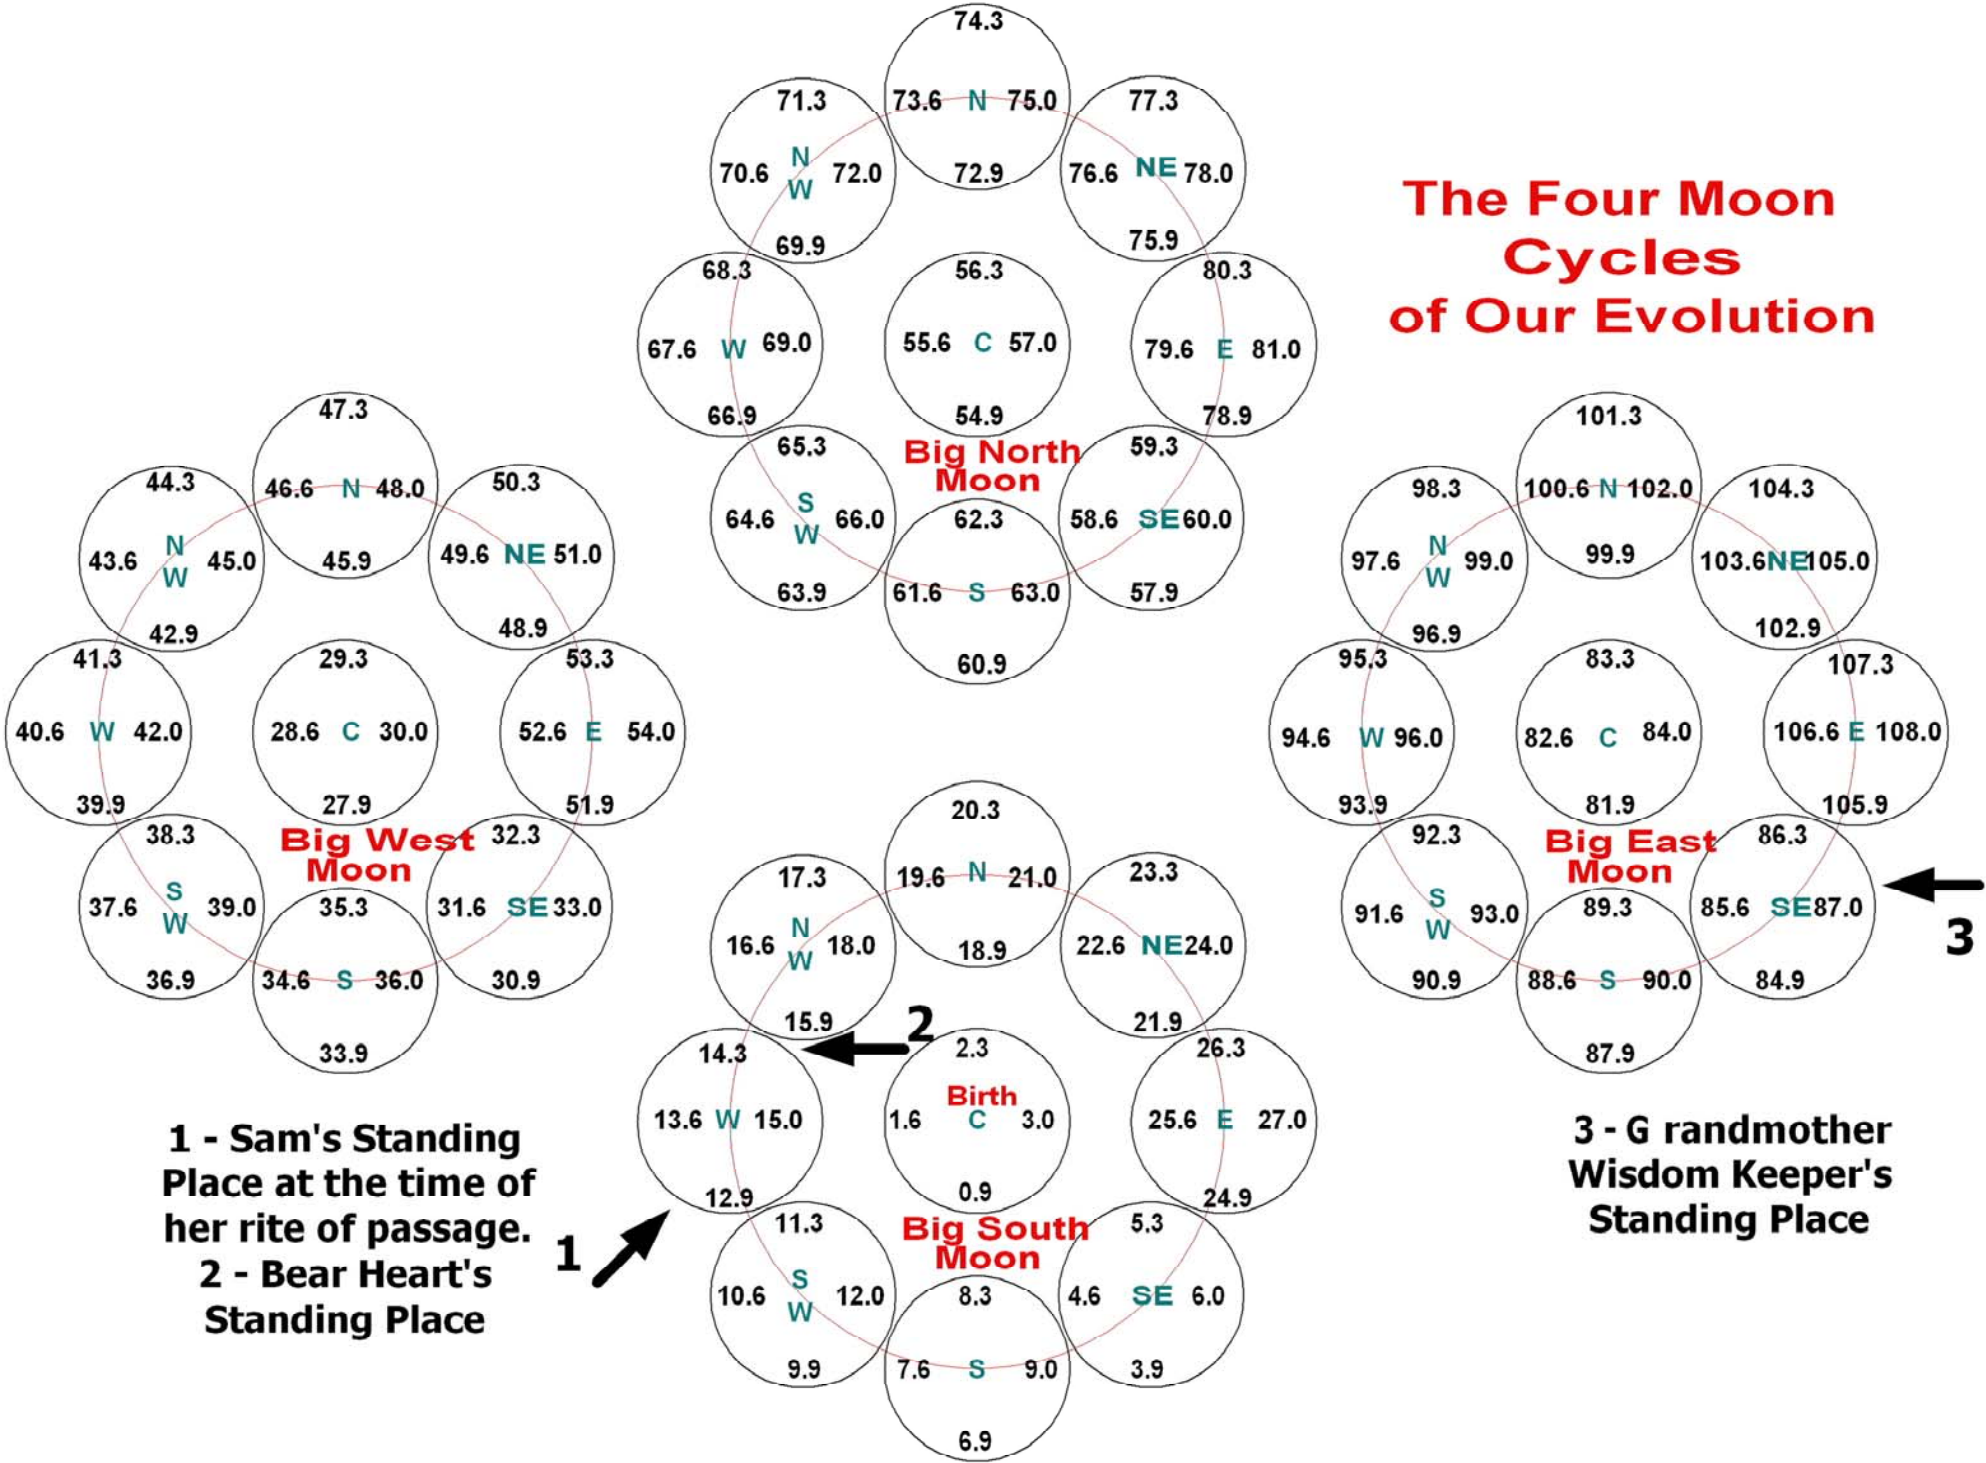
The Four Moon Cycles of Our Evolution

74.3
73.6 N 75.0
72.9

71.3
70.6 NW 72.0
69.9

77.3
76.6 NE 78.0
75.9

68.3
67.6 W 69.0
66.9

56.3
55.6 C 57.0
54.9

80.3
79.6 E 81.0
78.9

65.3
64.6 SW 66.0
63.9

Big North Moon

59.3
58.6 SE 60.0
57.9

62.3
61.6 S 63.0
60.9

47.3
46.6 N 48.0
45.9

44.3
43.6 NW 45.0
42.9

50.3
49.6 NE 51.0
48.9

41.3
40.6 W 42.0
39.9

29.3
28.6 C 30.0
27.9

53.3
52.6 E 54.0
51.9

38.3
37.6 SW 39.0
36.9

Big West Moon

32.3
31.6 SE 33.0
30.9

35.3
34.6 S 36.0
33.9

101.3
100.6 N 102.0
99.9

98.3
97.6 NW 99.0
96.9

104.3
103.6 NE 105.0
102.9

95.3
94.6 W 96.0
93.9

83.3
82.6 C 84.0
81.9

107.3
106.6 E 108.0
105.9

92.3
91.6 SW 93.0
90.9

Big East Moon

86.3
85.6 SE 87.0
84.9

89.3
88.6 S 90.0
87.9

3

20.3
19.6 N 21.0
18.9

17.3
16.6 NW 18.0
15.9

23.3
22.6 NE 24.0
21.9

2

14.3
13.6 W 15.0
12.9

2.3
Birth
1.6 C 3.0
0.9

26.3
25.6 E 27.0
24.9

11.3
10.6 SW 12.0
9.9

Big South Moon

5.3
4.6 SE 6.0
3.9

8.3
7.6 S 9.0
6.9

1

1 - Sam's Standing Place at the time of her rite of passage.
2 - Bear Heart's Standing Place

3 - G randmother Wisdom Keeper's Standing Place